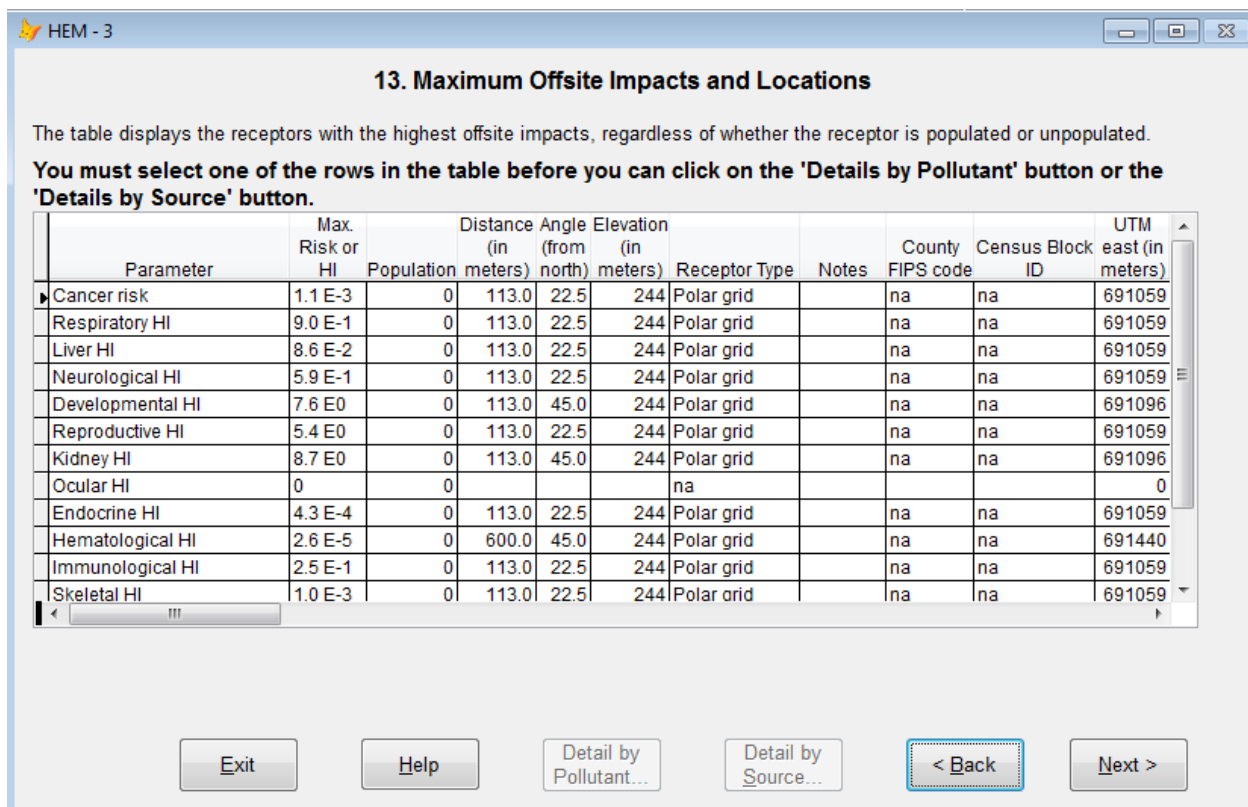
HEM - 3

13. Maximum Offsite Impacts and Locations

The table displays the receptors with the highest offsite impacts, regardless of whether the receptor is populated or unpopulated.

You must select one of the rows in the table before you can click on the 'Details by Pollutant' button or the 'Details by Source' button.

| Parameter | Max. Risk or HI | Population | Distance (in meters) | Angle (from north) | Elevation (in meters) | Receptor Type | Notes | County FIPS code | Census Block ID | UTM east (in meters) |
|---|---|---|---|---|---|---|---|---|---|---|
| Cancer risk | 1.1 E-3 | 0 | 113.0 | 22.5 | 244 | Polar grid | | na | na | 691059 |
| Respiratory HI | 9.0 E-1 | 0 | 113.0 | 22.5 | 244 | Polar grid | | na | na | 691059 |
| Liver HI | 8.6 E-2 | 0 | 113.0 | 22.5 | 244 | Polar grid | | na | na | 691059 |
| Neurological HI | 5.9 E-1 | 0 | 113.0 | 22.5 | 244 | Polar grid | | na | na | 691059 |
| Developmental HI | 7.6 E0 | 0 | 113.0 | 45.0 | 244 | Polar grid | | na | na | 691096 |
| Reproductive HI | 5.4 E0 | 0 | 113.0 | 22.5 | 244 | Polar grid | | na | na | 691059 |
| Kidney HI | 8.7 E0 | 0 | 113.0 | 45.0 | 244 | Polar grid | | na | na | 691096 |
| Ocular HI | 0 | 0 | | | | na | | | | 0 |
| Endocrine HI | 4.3 E-4 | 0 | 113.0 | 22.5 | 244 | Polar grid | | na | na | 691059 |
| Hematological HI | 2.6 E-5 | 0 | 600.0 | 45.0 | 244 | Polar grid | | na | na | 691440 |
| Immunological HI | 2.5 E-1 | 0 | 113.0 | 22.5 | 244 | Polar grid | | na | na | 691059 |
| Skeletal HI | 1.0 E-3 | 0 | 113.0 | 22.5 | 244 | Polar grid | | na | na | 691059 |

Exit | Help | Detail by Pollutant... | Detail by Source... | < Back | Next >